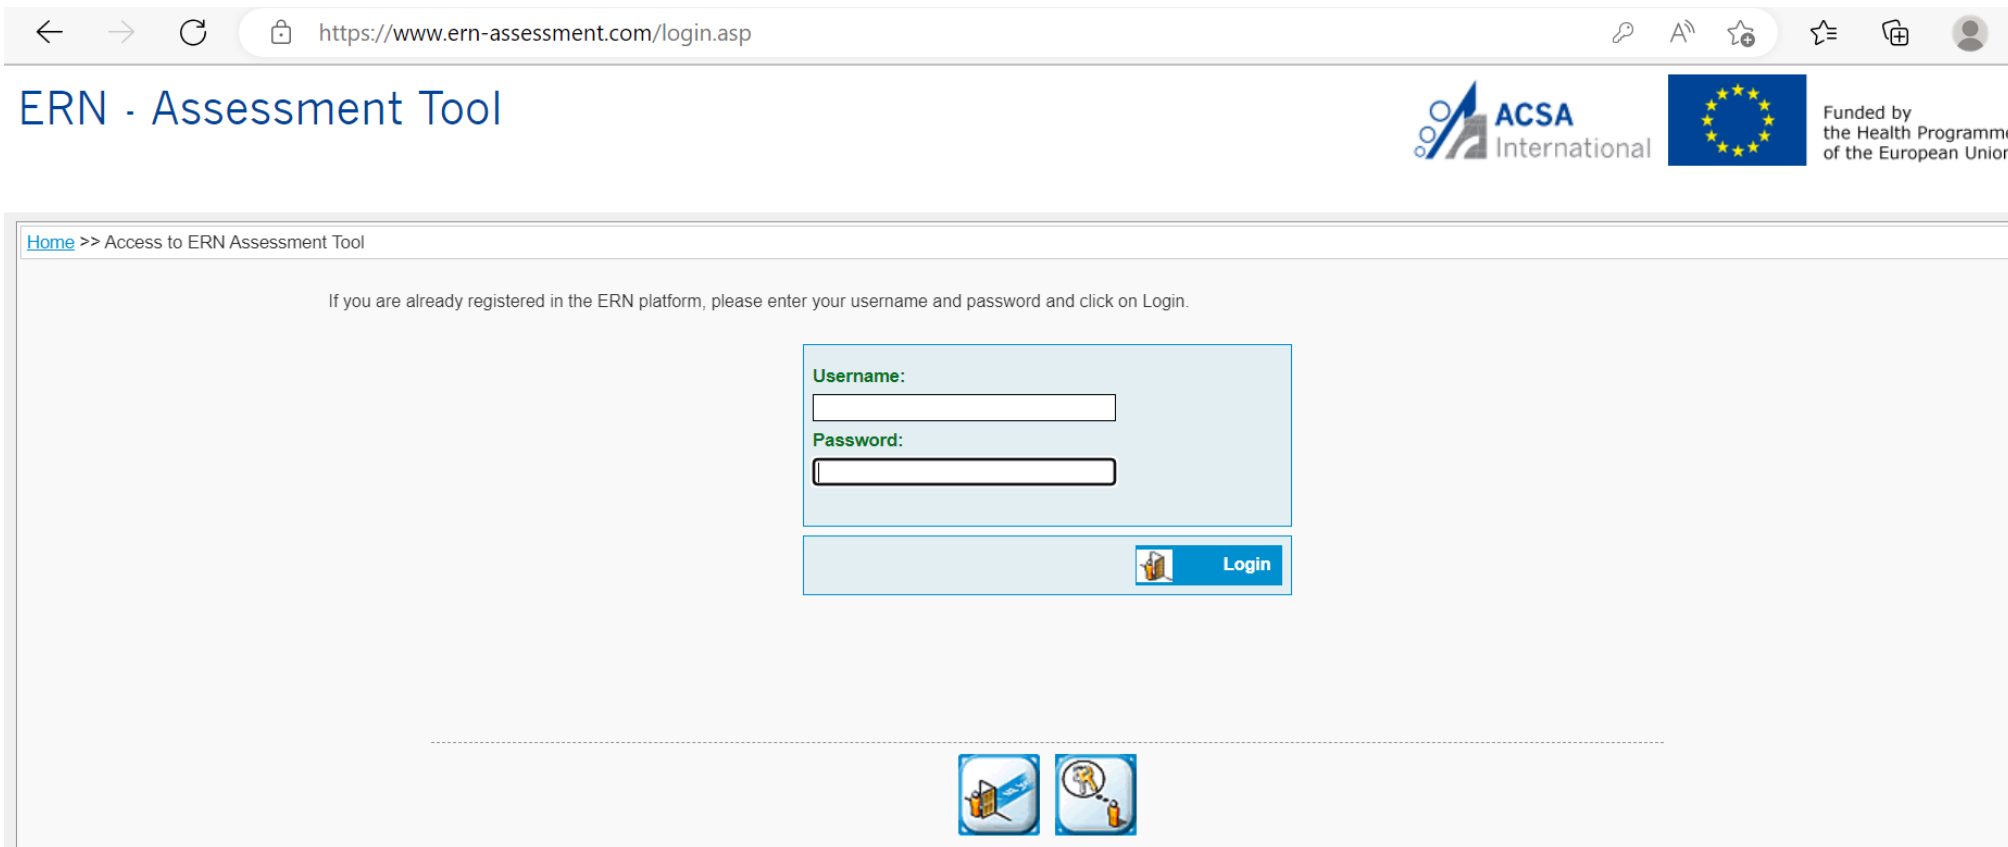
https://www.ern-assessment.com/login.asp

ERN - Assessment Tool

ACSA International

Funded by the Health Programm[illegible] of the European Unio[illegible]

Home >> Access to ERN Assessment Tool

If you are already registered in the ERN platform, please enter your username and password and click on Login.

Username:

Password:

Login